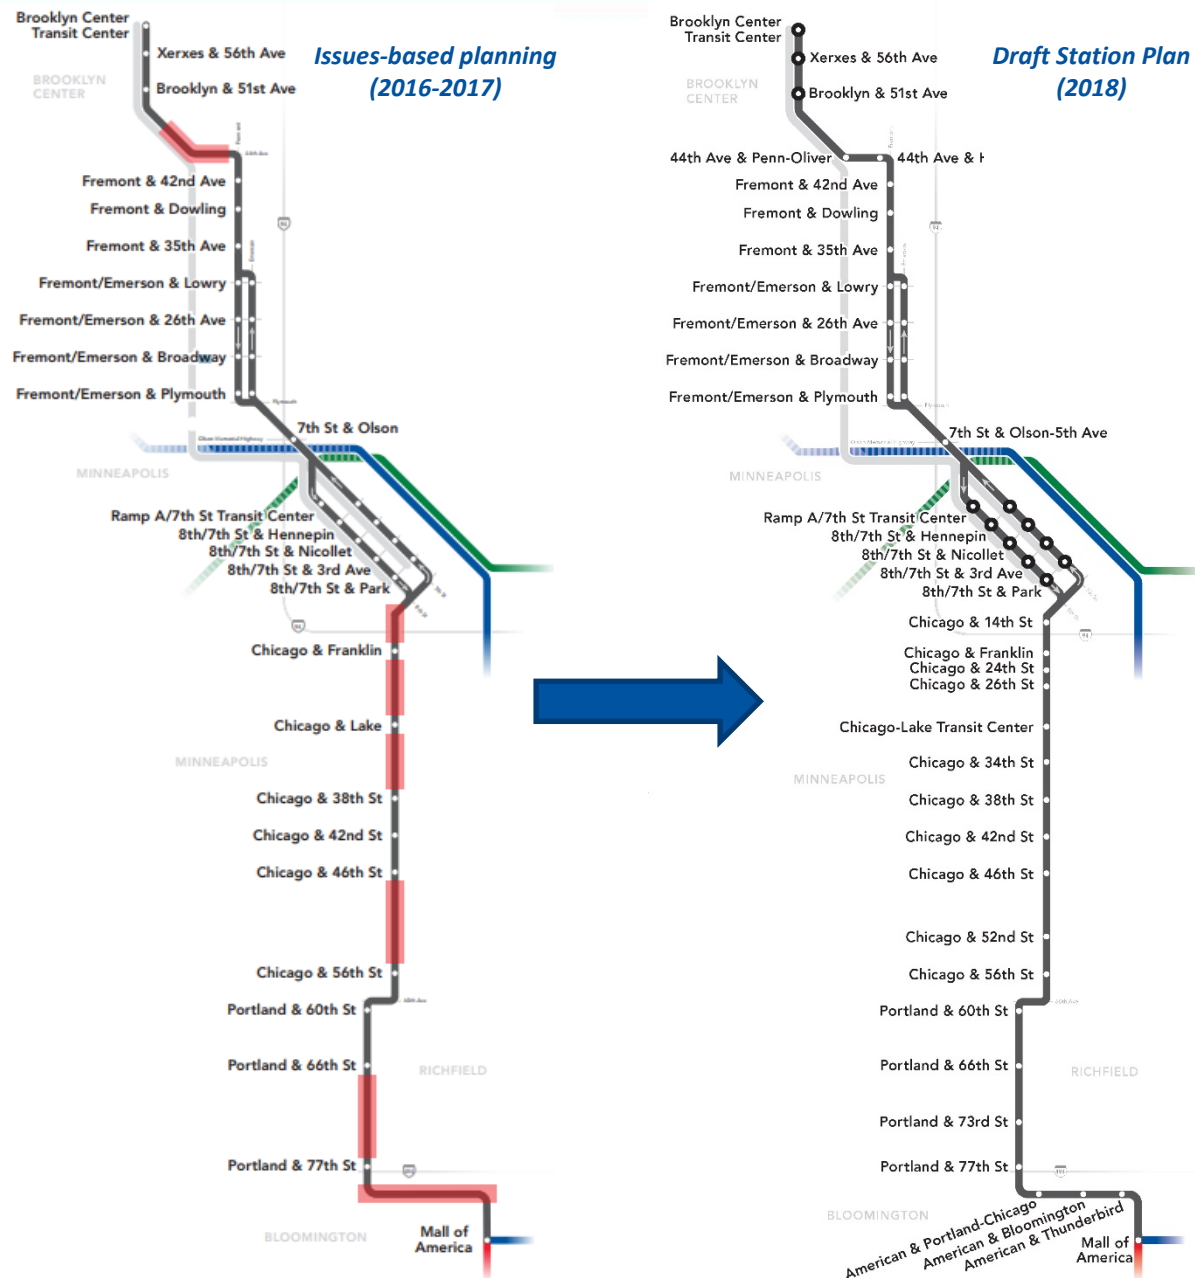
Issues-based planning (2016-2017)

Brooklyn Center Transit Center
Xerxes & 56th Ave
BROOKLYN CENTER
Brooklyn & 51st Ave
Fremont & 42nd Ave
Fremont & Dowling
Fremont & 35th Ave
Fremont/Emerson & Lowry
Fremont/Emerson & 26th Ave
Fremont/Emerson & Broadway
Fremont/Emerson & Plymouth
7th St & Olson
MINNEAPOLIS
Ramp A/7th St Transit Center
8th/7th St & Hennepin
8th/7th St & Nicollet
8th/7th St & 3rd Ave
8th/7th St & Park
Chicago & Franklin
Chicago & Lake
MINNEAPOLIS
Chicago & 38th St
Chicago & 42nd St
Chicago & 46th St
Chicago & 56th St
Portland & 60th St
Portland & 66th St
RICHFIELD
Portland & 77th St
BLOOMINGTON
Mall of America

Draft Station Plan (2018)

Brooklyn Center Transit Center
Xerxes & 56th Ave
BROOKLYN CENTER
Brooklyn & 51st Ave
44th Ave & Penn-Oliver
44th Ave & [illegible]
Fremont & 42nd Ave
Fremont & Dowling
Fremont & 35th Ave
Fremont/Emerson & Lowry
Fremont/Emerson & 26th Ave
Fremont/Emerson & Broadway
Fremont/Emerson & Plymouth
7th St & Olson-5th Ave
MINNEAPOLIS
Ramp A/7th St Transit Center
8th/7th St & Hennepin
8th/7th St & Nicollet
8th/7th St & 3rd Ave
8th/7th St & Park
Chicago & 14th St
Chicago & Franklin
Chicago & 24th St
Chicago & 26th St
Chicago-Lake Transit Center
MINNEAPOLIS
Chicago & 34th St
Chicago & 38th St
Chicago & 42nd St
Chicago & 46th St
Chicago & 52nd St
Chicago & 56th St
Portland & 60th St
Portland & 66th St
RICHFIELD
Portland & 73rd St
Portland & 77th St
BLOOMINGTON
American & Portland-Chicago
American & Bloomington
American & Thunderbird
Mall of America